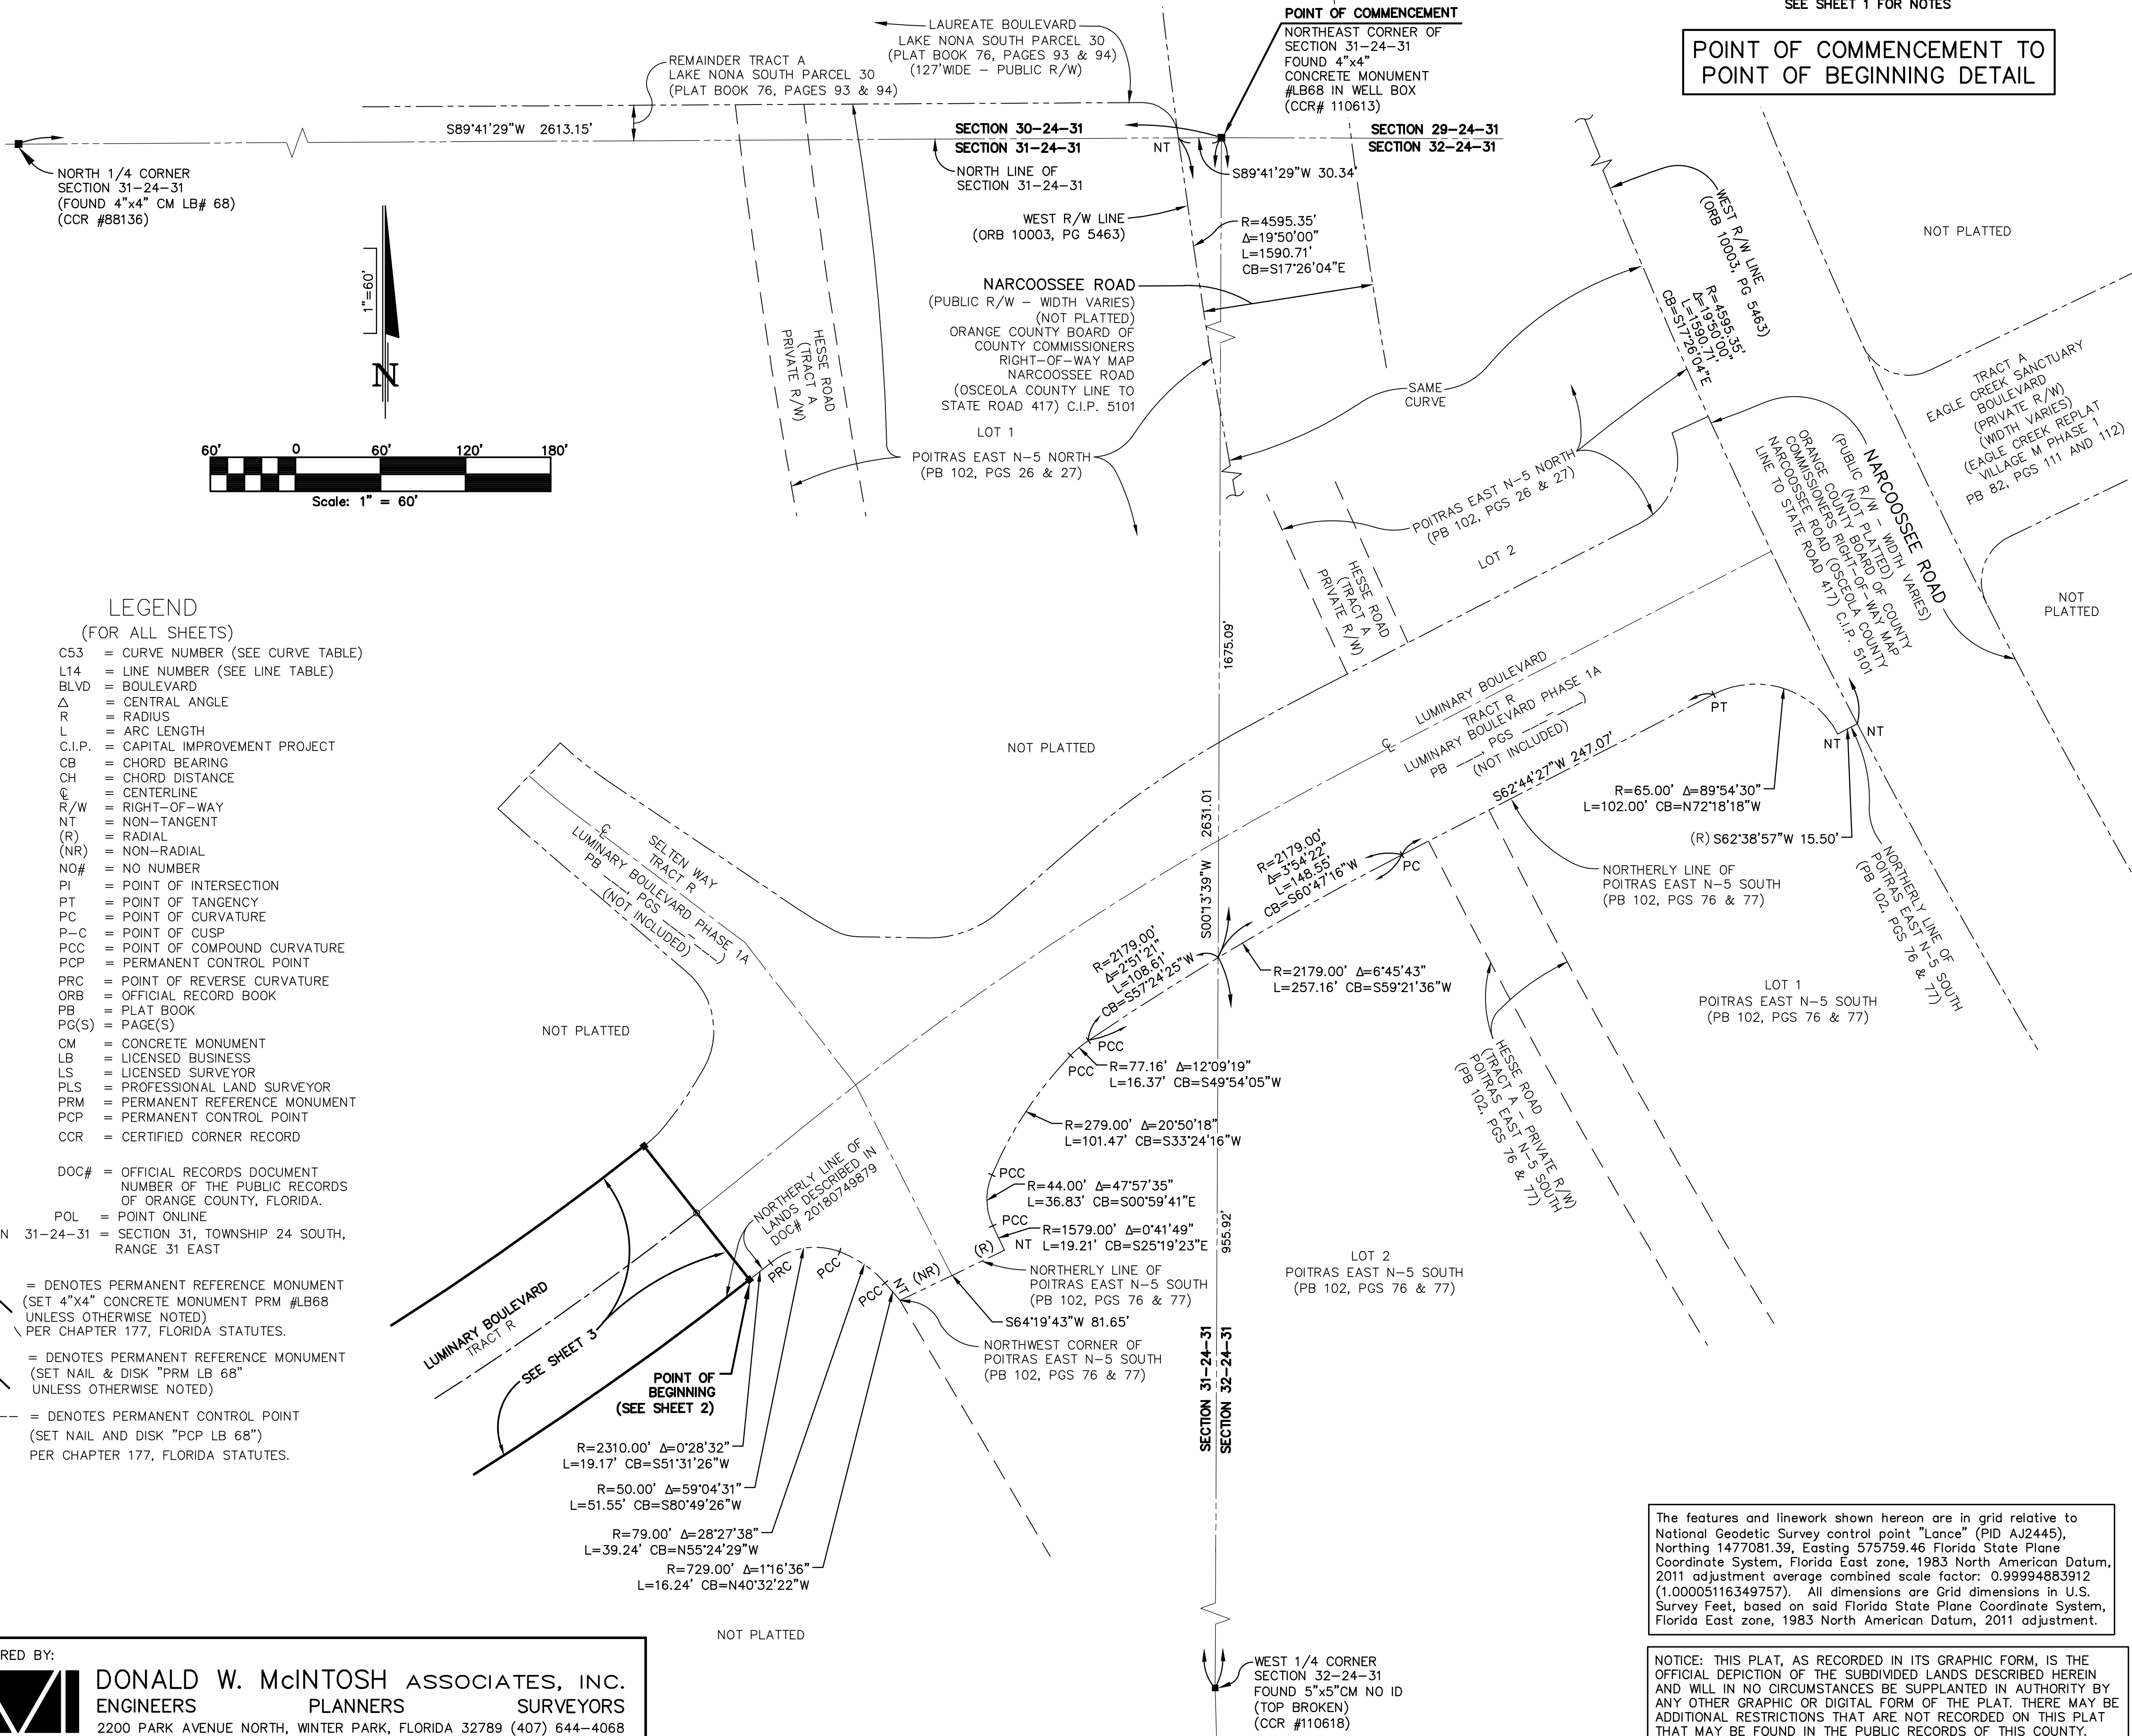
SEE SHEET 1 FOR NOTES

POINT OF COMMENCEMENT TO POINT OF BEGINNING DETAIL

LAUREATE BOULEVARD
LAKE NONA SOUTH PARCEL 30
(PLAT BOOK 76, PAGES 93 & 94)
(127'WIDE – PUBLIC R/W)

REMAINDER TRACT A
LAKE NONA SOUTH PARCEL 30
(PLAT BOOK 76, PAGES 93 & 94)

POINT OF COMMENCEMENT
NORTHEAST CORNER OF SECTION 31-24-31
FOUND 4"x4" CONCRETE MONUMENT #LB68 IN WELL BOX
(CCR# 110613)

S89°41'29"W 2613.15'

SECTION 30-24-31
SECTION 31-24-31
NT
SECTION 29-24-31
SECTION 32-24-31

NORTH 1/4 CORNER
SECTION 31-24-31
(FOUND 4"x4" CM LB# 68)
(CCR #88136)

NORTH LINE OF SECTION 31-24-31
S89°41'29"W 30.34'

WEST R/W LINE
(ORB 10003, PG 5463)

R=4595.35'
Δ=19°50'00"
L=1590.71'
CB=S17°26'04"E

1"=60'
N

NARCOOSSEE ROAD
(PUBLIC R/W – WIDTH VARIES)
(NOT PLATTED)
ORANGE COUNTY BOARD OF COUNTY COMMISSIONERS
RIGHT-OF-WAY MAP
NARCOOSSEE ROAD
(OSCEOLA COUNTY LINE TO STATE ROAD 417) C.I.P. 5101

HESSE ROAD
(TRACT A PRIVATE R/W)

60' 0 60' 120' 180'
Scale: 1" = 60'

LOT 1
POITRAS EAST N-5 NORTH
(PB 102, PGS 26 & 27)

WEST R/W LINE
(ORB 10003, PG 5463)

R=4595.35'
Δ=19°50'00"
L=1590.71'
CB=S17°26'04"E

SAME CURVE

NOT PLATTED

TRACT A
EAGLE CREEK SANCTUARY BOULEVARD
(PRIVATE R/W)
(WIDTH VARIES)
(EAGLE CREEK REPLAT VILLAGE M PHASE 1
PB 82, PGS 111 AND 112)

POITRAS EAST N-5 NORTH
(PB 102, PGS 26 & 27)

LOT 2

NARCOOSSEE ROAD
(PUBLIC R/W – WIDTH VARIES)
(NOT PLATTED)
ORANGE COUNTY BOARD OF COUNTY COMMISSIONERS RIGHT-OF-WAY MAP
NARCOOSSEE ROAD (OSCEOLA COUNTY LINE TO STATE ROAD 417) C.I.P. 5101

NOT PLATTED

HESSE ROAD
(TRACT A PRIVATE R/W)

1675.09'

LEGEND
(FOR ALL SHEETS)
C53 = CURVE NUMBER (SEE CURVE TABLE)
L14 = LINE NUMBER (SEE LINE TABLE)
BLVD = BOULEVARD
Δ = CENTRAL ANGLE
R = RADIUS
L = ARC LENGTH
C.I.P. = CAPITAL IMPROVEMENT PROJECT
CB = CHORD BEARING
CH = CHORD DISTANCE
℄ = CENTERLINE
R/W = RIGHT-OF-WAY
NT = NON-TANGENT
(R) = RADIAL
(NR) = NON-RADIAL
NO# = NO NUMBER
PI = POINT OF INTERSECTION
PT = POINT OF TANGENCY
PC = POINT OF CURVATURE
P-C = POINT OF CUSP
PCC = POINT OF COMPOUND CURVATURE
PCP = PERMANENT CONTROL POINT
PRC = POINT OF REVERSE CURVATURE
ORB = OFFICIAL RECORD BOOK
PB = PLAT BOOK
PG(S) = PAGE(S)
CM = CONCRETE MONUMENT
LB = LICENSED BUSINESS
LS = LICENSED SURVEYOR
PLS = PROFESSIONAL LAND SURVEYOR
PRM = PERMANENT REFERENCE MONUMENT
PCP = PERMANENT CONTROL POINT
CCR = CERTIFIED CORNER RECORD

DOC# = OFFICIAL RECORDS DOCUMENT NUMBER OF THE PUBLIC RECORDS OF ORANGE COUNTY, FLORIDA.
POL = POINT ONLINE
N 31-24-31 = SECTION 31, TOWNSHIP 24 SOUTH, RANGE 31 EAST

= DENOTES PERMANENT REFERENCE MONUMENT (SET 4"X4" CONCRETE MONUMENT PRM #LB68 UNLESS OTHERWISE NOTED) PER CHAPTER 177, FLORIDA STATUTES.

= DENOTES PERMANENT REFERENCE MONUMENT (SET NAIL & DISK "PRM LB 68" UNLESS OTHERWISE NOTED)

= DENOTES PERMANENT CONTROL POINT (SET NAIL AND DISK "PCP LB 68") PER CHAPTER 177, FLORIDA STATUTES.

NOT PLATTED

LUMINARY BOULEVARD
TRACT R
LUMINARY BOULEVARD PHASE 1A
PB ___, PGS ___
(NOT INCLUDED)

PT
NT
NT

S62°44'27"W 247.07'

R=65.00' Δ=89°54'30"
L=102.00' CB=N72°18'18"W

(R) S62°38'57"W 15.50'

NORTHERLY LINE OF POITRAS EAST N-5 SOUTH
(PB 102, PGS 76 & 77)

NORTHERLY LINE OF POITRAS EAST N-5 SOUTH
(PB 102, PGS 76 & 77)

2631.01
S00°13'39"W

R=2179.00'
Δ=3°54'22"
L=148.55'
CB=S60°47'16"W

PC

SELTEN WAY
TRACT R
LUMINARY BOULEVARD PHASE 1A
PB ___, PGS ___
(NOT INCLUDED)

R=2179.00'
Δ=2°51'21"
L=108.61'
CB=S57°24'25"W

R=2179.00' Δ=6°45'43"
L=257.16' CB=S59°21'36"W

LOT 1
POITRAS EAST N-5 SOUTH
(PB 102, PGS 76 & 77)

NOT PLATTED

PCC
PCC
R=77.16' Δ=12°09'19"
L=16.37' CB=S49°54'05"W

HESSE ROAD
(TRACT A – PRIVATE R/W)
POITRAS EAST N-5 SOUTH
(PB 102, PGS 76 & 77)

R=279.00' Δ=20°50'18"
L=101.47' CB=S33°24'16"W

PCC
R=44.00' Δ=47°57'35"
L=36.83' CB=S00°59'41"E

PCC
R=1579.00' Δ=0°41'49"
NT L=19.21' CB=S25°19'23"E

955.92'

NORTHERLY LINE OF LANDS DESCRIBED IN DOC# 20180749879

(R)
NORTHERLY LINE OF POITRAS EAST N-5 SOUTH
(PB 102, PGS 76 & 77)

LOT 2
POITRAS EAST N-5 SOUTH
(PB 102, PGS 76 & 77)

PRC
PCC
PCC
NT
(NR)

S64°19'43"W 81.65'

NORTHWEST CORNER OF POITRAS EAST N-5 SOUTH
(PB 102, PGS 76 & 77)

LUMINARY BOULEVARD
TRACT R

SEE SHEET 3

POINT OF BEGINNING
(SEE SHEET 2)

SECTION 31-24-31
SECTION 32-24-31

R=2310.00' Δ=0°28'32"
L=19.17' CB=S51°31'26"W

R=50.00' Δ=59°04'31"
L=51.55' CB=S80°49'26"W

R=79.00' Δ=28°27'38"
L=39.24' CB=N55°24'29"W

R=729.00' Δ=1°16'36"
L=16.24' CB=N40°32'22"W

The features and linework shown hereon are in grid relative to National Geodetic Survey control point "Lance" (PID AJ2445), Northing 1477081.39, Easting 575759.46 Florida State Plane Coordinate System, Florida East zone, 1983 North American Datum, 2011 adjustment average combined scale factor: 0.99994883912 (1.00005116349757). All dimensions are Grid dimensions in U.S. Survey Feet, based on said Florida State Plane Coordinate System, Florida East zone, 1983 North American Datum, 2011 adjustment.

NOT PLATTED

WEST 1/4 CORNER
SECTION 32-24-31
FOUND 5"x5"CM NO ID
(TOP BROKEN)
(CCR #110618)

NOTICE: THIS PLAT, AS RECORDED IN ITS GRAPHIC FORM, IS THE OFFICIAL DEPICTION OF THE SUBDIVIDED LANDS DESCRIBED HEREIN AND WILL IN NO CIRCUMSTANCES BE SUPPLANTED IN AUTHORITY BY ANY OTHER GRAPHIC OR DIGITAL FORM OF THE PLAT. THERE MAY BE ADDITIONAL RESTRICTIONS THAT ARE NOT RECORDED ON THIS PLAT THAT MAY BE FOUND IN THE PUBLIC RECORDS OF THIS COUNTY.

RED BY:
DONALD W. McINTOSH ASSOCIATES, INC.
ENGINEERS PLANNERS SURVEYORS
2200 PARK AVENUE NORTH, WINTER PARK, FLORIDA 32789 (407) 644-4068